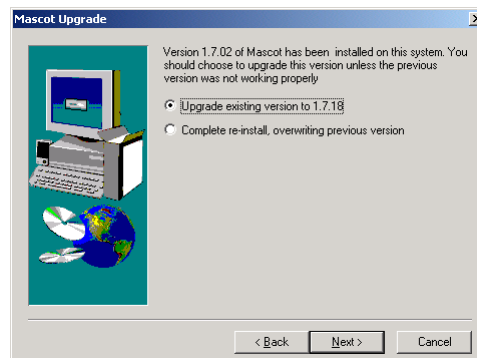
Mascot Upgrade

Version 1.7.02 of Mascot has been installed on this system. You should choose to upgrade this version unless the previous version was not working properly

Upgrade existing version to 1.7.18

Complete re-install, overwriting previous version

< Back

Next >

Cancel